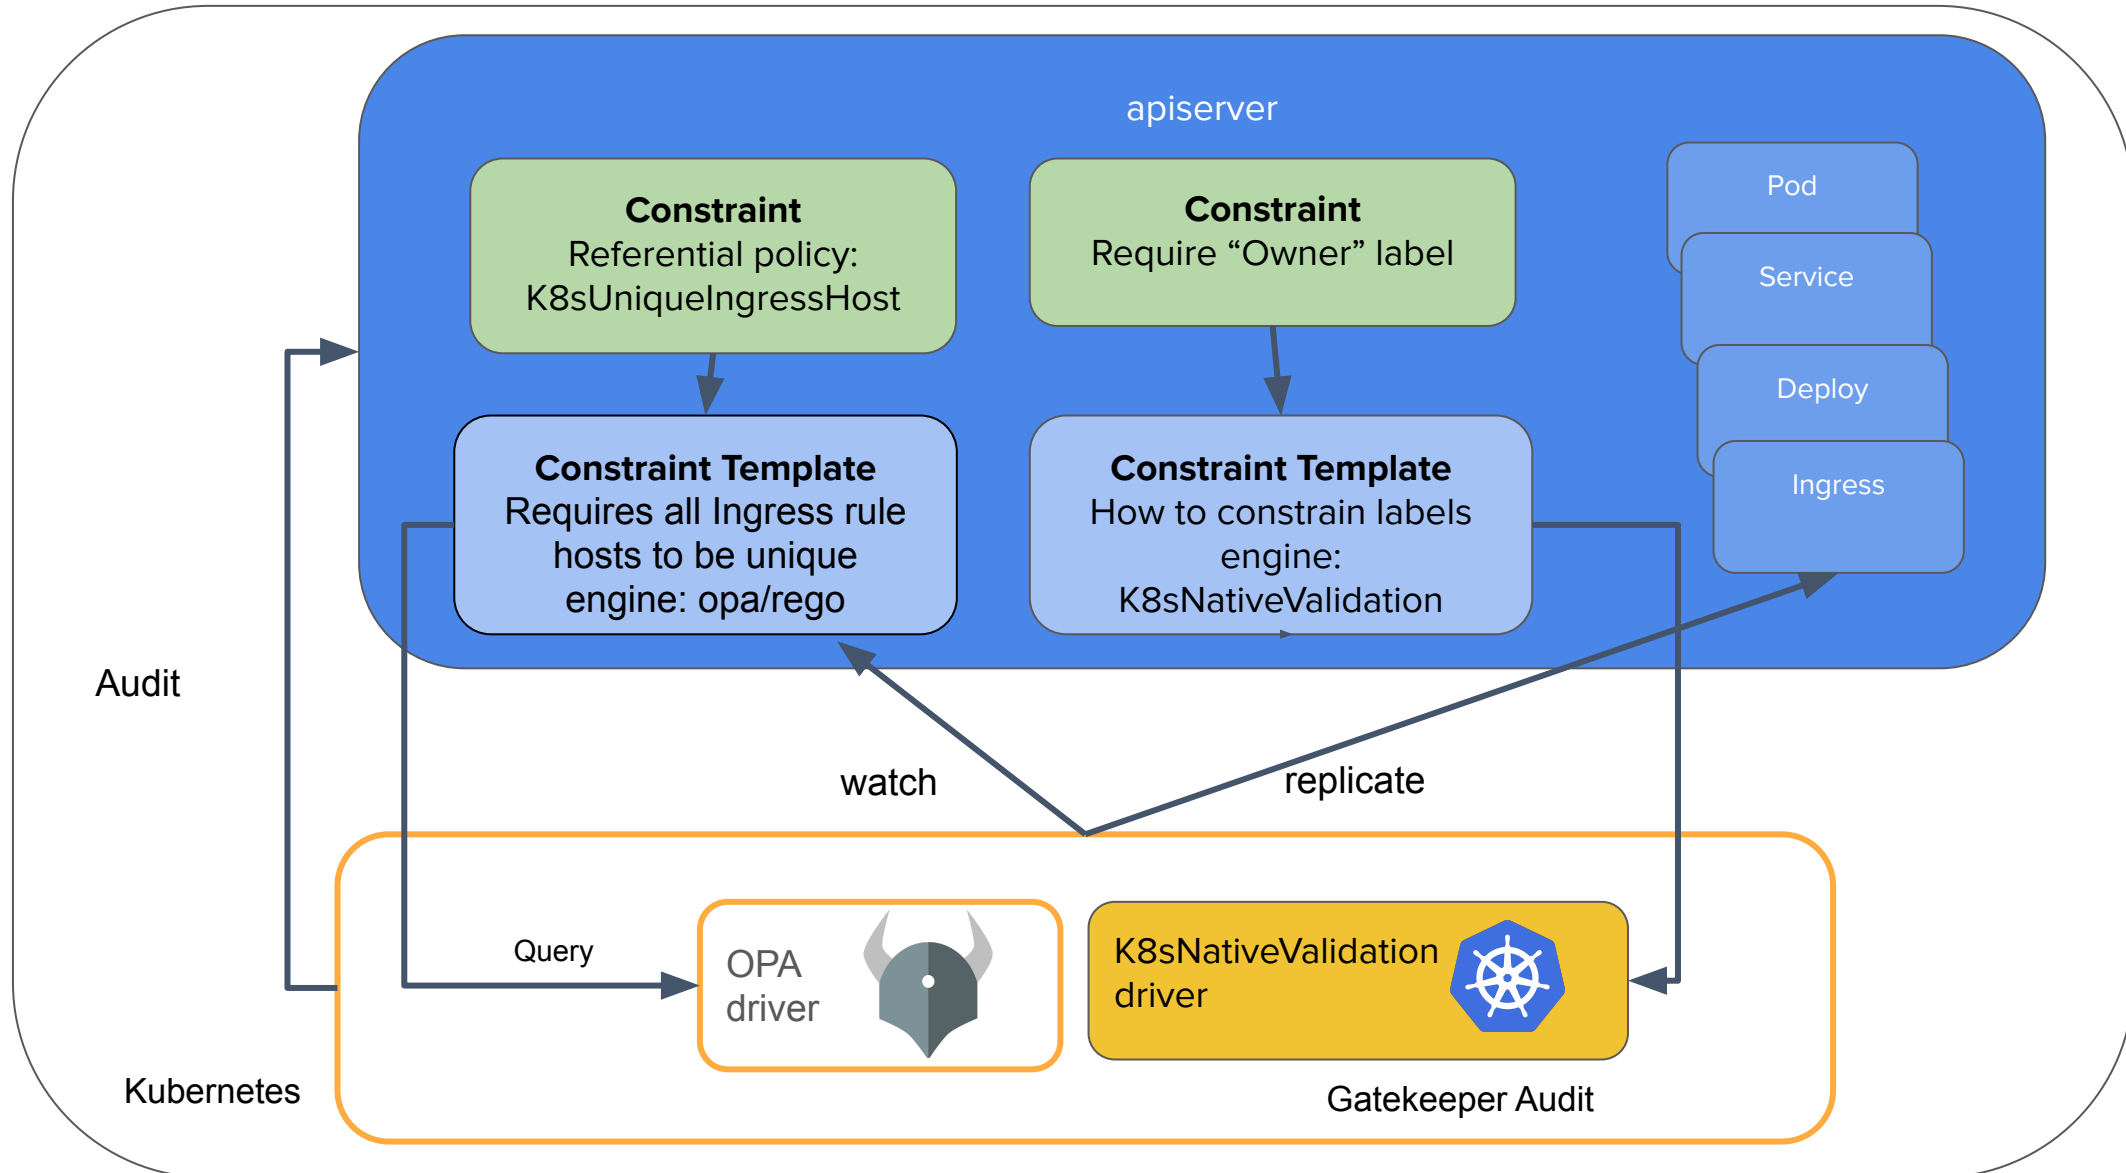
apiserver

**Constraint**
Referential policy:
K8sUniqueIngressHost

**Constraint**
Require “Owner” label

Pod

Service

Deploy

Ingress

**Constraint Template**
Requires all Ingress rule hosts to be unique
engine: opa/rego

**Constraint Template**
How to constrain labels
engine:
K8sNativeValidation

Audit

watch

replicate

Query

OPA driver

K8sNativeValidation driver

Kubernetes

Gatekeeper Audit